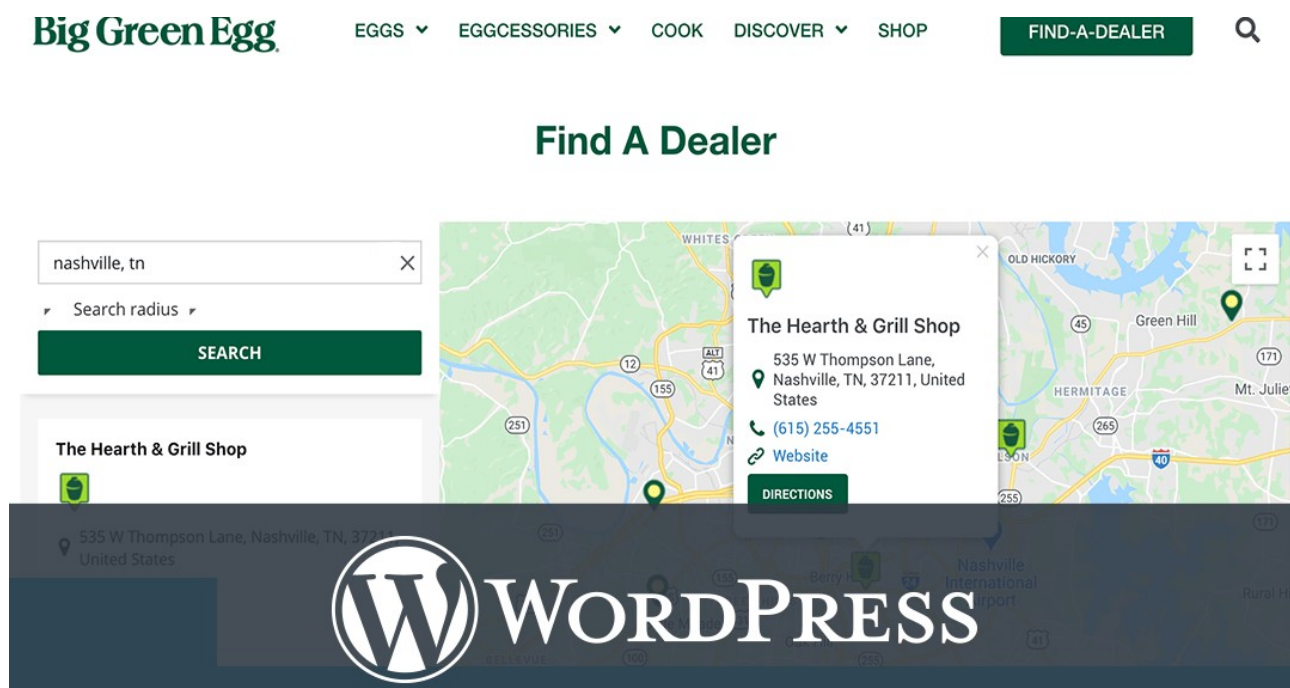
Big Green Egg

EGGS EGGCESSORIES COOK DISCOVER SHOP FIND-A-DEALER

Find A Dealer

nashville, tn

Search radius

SEARCH

The Hearth & Grill Shop

535 W Thompson Lane, Nashville, TN, 37211, United States

WHITES CR

(41)

OLD HICKORY

Green Hill

(45)

(12)

ALT 41

(155)

(171)

HERMITAGE

Mt. Juliet

(251)

(265)

40

(255)

(171)

Nashville International Airport

Berry Hill

Rural Hill

BELLEVUE

(100)

(155)

(41)

The Hearth & Grill Shop

535 W Thompson Lane, Nashville, TN, 37211, United States

(615) 255-4551

Website

DIRECTIONS

WordPress